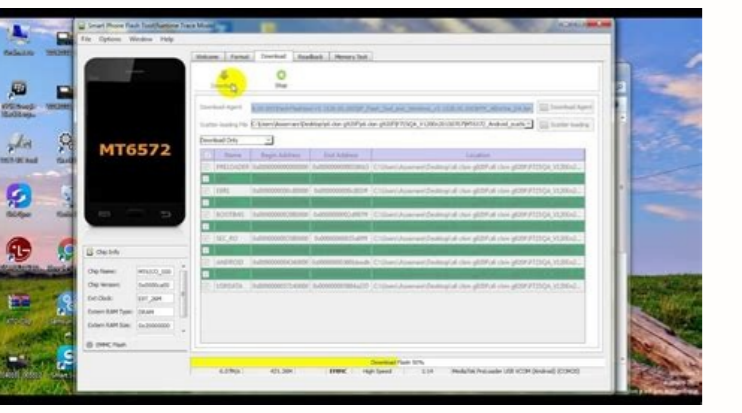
Smart Phone Flash Tool(Runtime Trace Mode)

File Options Window Help

MT6572

Welcome Format Download Readback Memory Test

Download Stop

Download Agent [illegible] Download Agent

Scatter-loading File C:\Users\kasenan\Desktop\all clon g9200\all clon g9200\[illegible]_Android_scatte Scatter-loading

Download Only

| | Name | Begin Address | End Address | Location |
|---|---|---|---|---|
| | PRELOADER | 0x0000000000000000 | 0x000000000000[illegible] | C:\Users\kasenan\Desktop\all clon g9200\all clon g9200\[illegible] |
| | DSP_BL | 0x0000000000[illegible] | 0x0000000000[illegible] | C:\Users\kasenan\Desktop\all clon g9200\all clon g9200\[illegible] |
| | BOOTIMG | 0x0000000000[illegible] | 0x0000000000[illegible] | C:\Users\kasenan\Desktop\all clon g9200\all clon g9200\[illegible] |
| | SEC_RO | 0x0000000000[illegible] | 0x0000000000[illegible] | C:\Users\kasenan\Desktop\all clon g9200\all clon g9200\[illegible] |
| | ANDROID | 0x0000000000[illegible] | 0x0000000000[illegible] | C:\Users\kasenan\Desktop\all clon g9200\all clon g9200\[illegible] |
| | USRDATA | 0x0000000000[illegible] | 0x0000000000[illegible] | C:\Users\kasenan\Desktop\all clon g9200\all clon g9200\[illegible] |

Chip Info

Chip Name: MT6572_S00
Chip Version: 0x0000ca00
Ext Clock: EXT_26M
Extern RAM Type: DRAM
Extern RAM Size: 0x20000000

EMMC Flash

Download Flash 50%

6.37M/s 421.36M EMMC High Speed 0:14 MediaTek PreLoader USB VCOM (Android) (COM20)